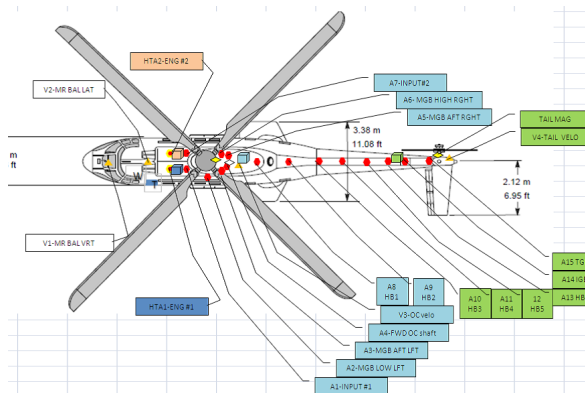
HTA2-ENG #2
V2-MR BAL LAT
A7-INPUT#2
A6- MGB HIGH RGHT
A5-MGB AFT RGHT
TAIL MAG
V4-TAIL VELO
3.38 m
11.08 ft
m
ft
2.12 m
6.95 ft
V1-MR BAL VRT
A15 TG
A14 IG
A13 HB
A8
HB1
A9
HB2
A10
HB3
A11
HB4
12
HB5
HTA1-ENG #1
V3-OC velo
A4-FWD OC shaft
A3-MGB AFT LFT
A2-MGB LOW LFT
A1-INPUT #1